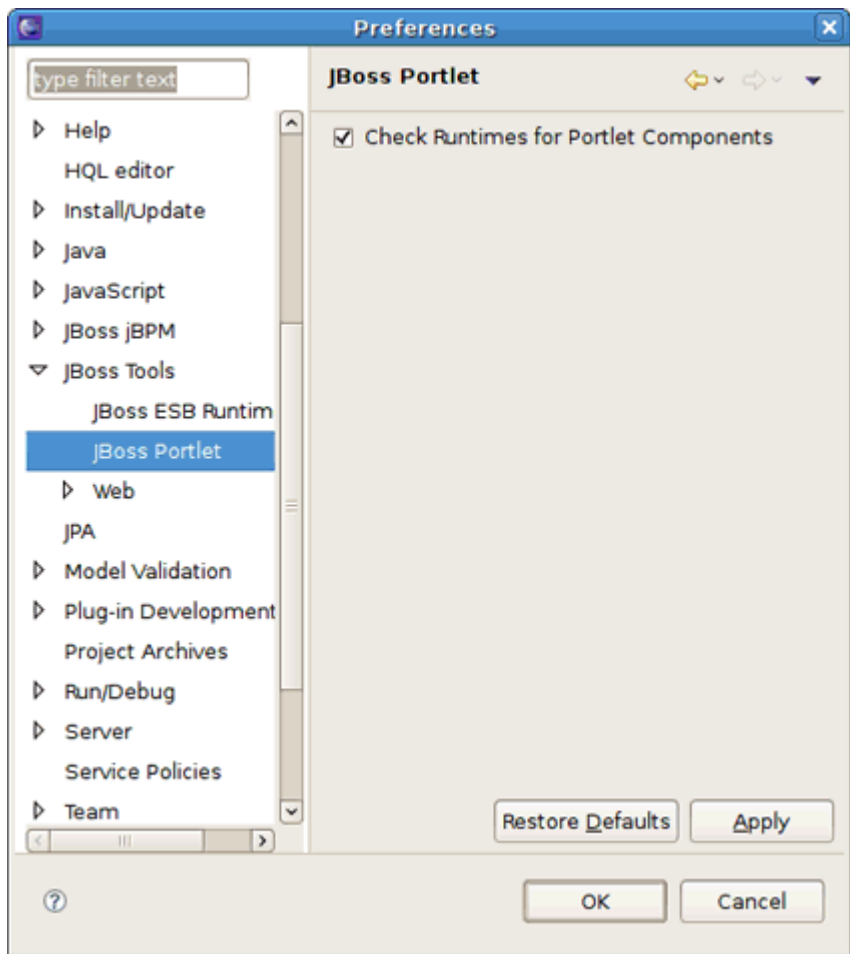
Preferences

type filter text

Help
HQL editor
Install/Update
Java
JavaScript
JBoss jBPM
JBoss Tools
JBoss ESB Runtim
JBoss Portlet
Web
JPA
Model Validation
Plug-in Development
Project Archives
Run/Debug
Server
Service Policies
Team

JBoss Portlet

Check Runtimes for Portlet Components

Restore Defaults
Apply

OK
Cancel